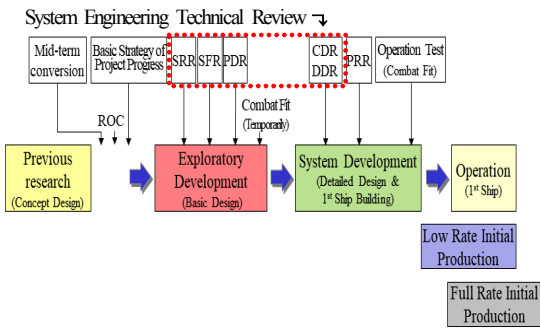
System Engineering Technical Review

Mid-term conversion

Basic Strategy of Project Progress

SRR

SFR

PDR

CDR DDR

PRR

Operation Test (Combat Fit)

ROC

Combat Fit (Temporarily)

Previous research (Concept Design)

Exploratory Development (Basic Design)

System Development (Detailed Design & 1st Ship Building)

Operation (1st Ship)

Low Rate Initial Production

Full Rate Initial Production